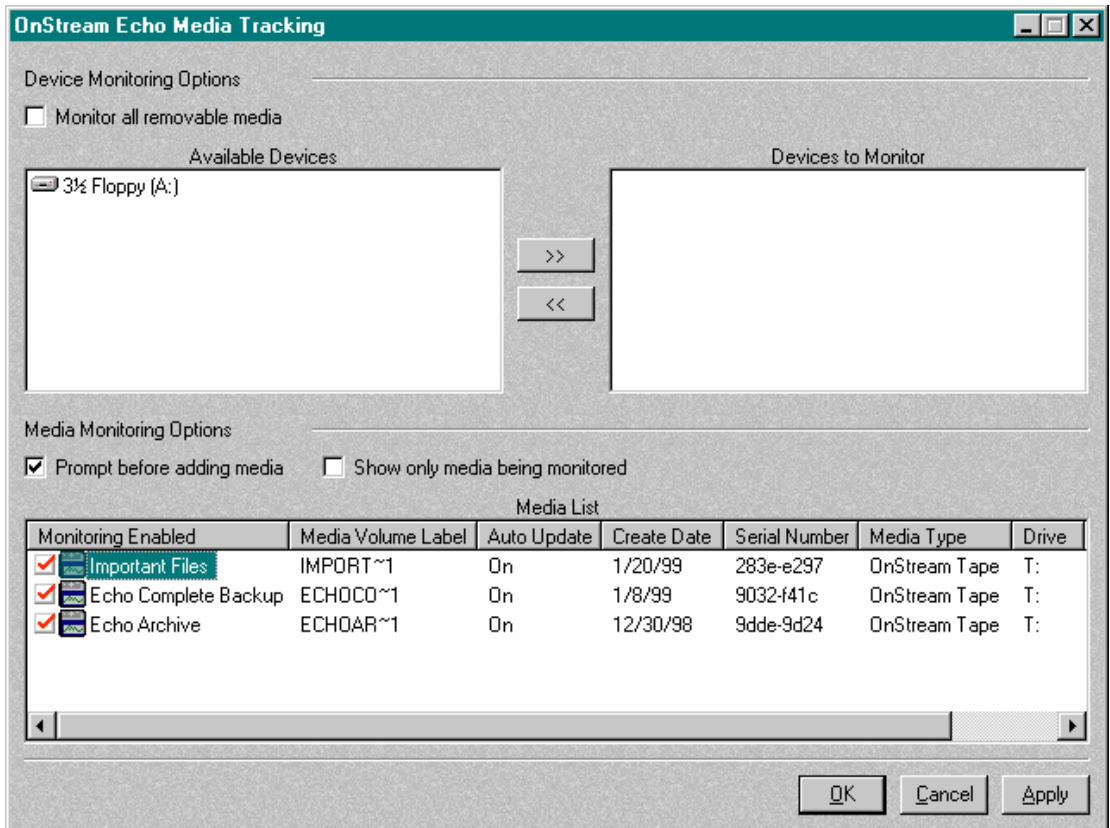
OnStream Echo Media Tracking

Device Monitoring Options

Monitor all removable media

Available Devices

3½ Floppy (A:)

>>

<<

Devices to Monitor

Media Monitoring Options

Prompt before adding media

Show only media being monitored

Media List

| Monitoring Enabled | Media Volume Label | Auto Update | Create Date | Serial Number | Media Type | Drive |
|---|---|---|---|---|---|---|
| Important Files | IMPORT~1 | On | 1/20/99 | 283e-e297 | OnStream Tape | T: |
| Echo Complete Backup | ECHOCO~1 | On | 1/8/99 | 9032-f41c | OnStream Tape | T: |
| Echo Archive | ECHOAR~1 | On | 12/30/98 | 9dde-9d24 | OnStream Tape | T: |

OK

Cancel

Apply